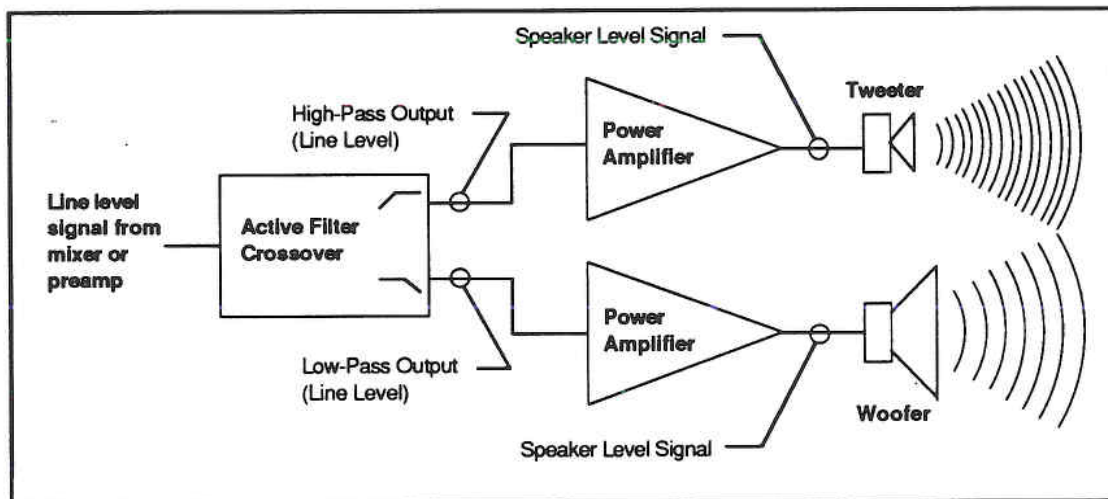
Speaker Level Signal

Tweeter

High-Pass Output
(Line Level)

Power Amplifier

Line level signal from mixer or preamp

Active Filter Crossover

Power Amplifier

Low-Pass Output
(Line Level)

Woofer

Speaker Level Signal